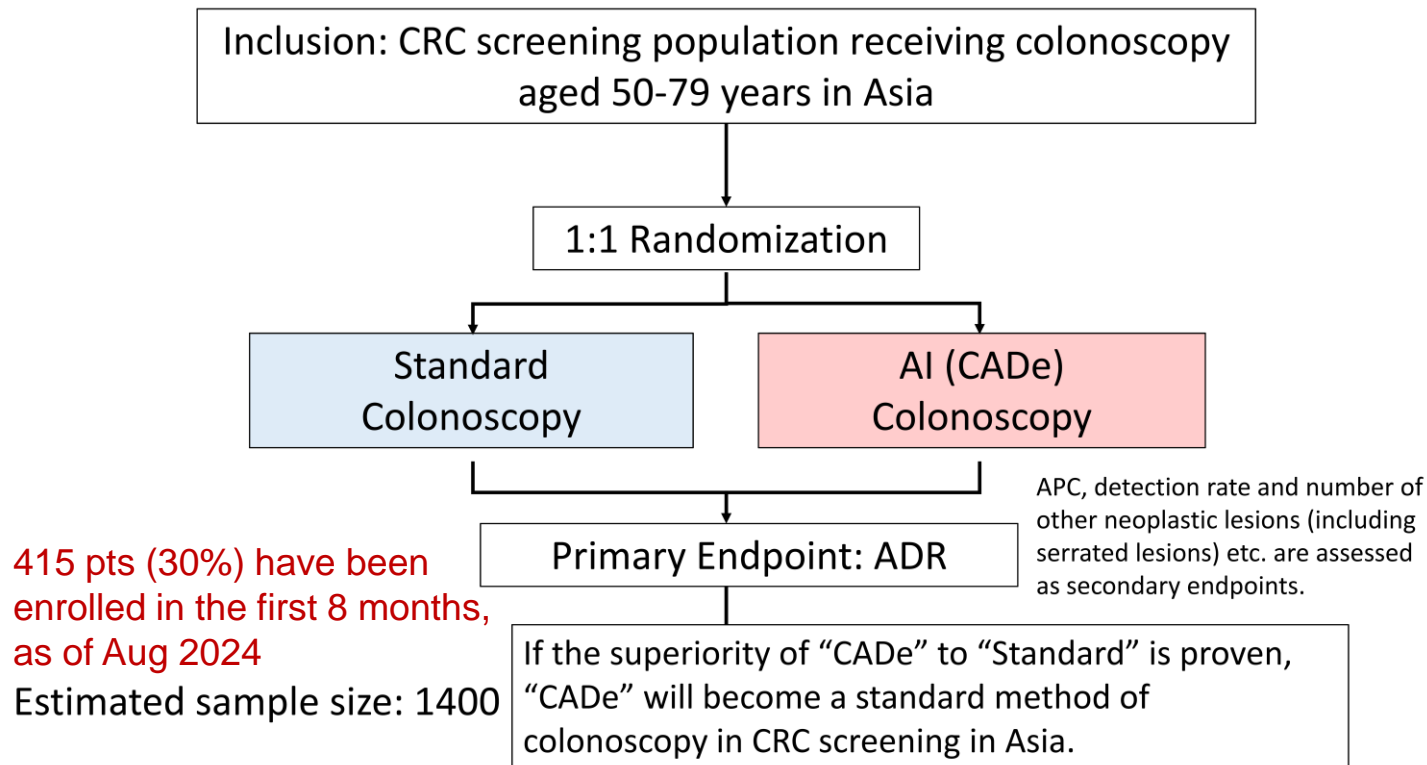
Inclusion: CRC screening population receiving colonoscopy aged 50-79 years in Asia

1:1 Randomization

Standard Colonoscopy

AI (CADe) Colonoscopy

APC, detection rate and number of other neoplastic lesions (including serrated lesions) etc. are assessed as secondary endpoints.

Primary Endpoint: ADR

415 pts (30%) have been enrolled in the first 8 months, as of Aug 2024

Estimated sample size: 1400

If the superiority of “CADe” to “Standard” is proven, “CADe” will become a standard method of colonoscopy in CRC screening in Asia.